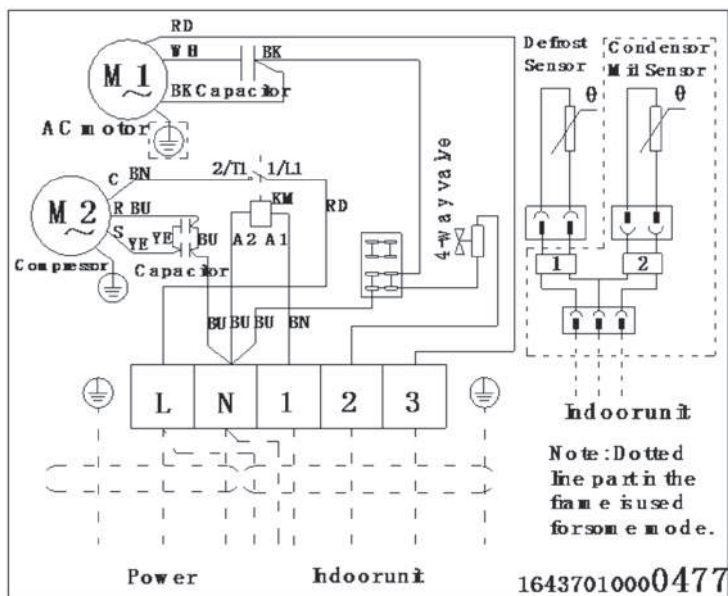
RD

WH

BK

M 1

BK Capacitor

AC motor

2/T1

1/L1

C BN

KM

RD

M 2

R BU

S YE

YE BU

A2 A1

Compressor

Capacitor

4-way valve

BU BU BU

BN

Defrost Sensor

Condensor Mid Sensor

θ

θ

1

2

| L | N | 1 | 2 | 3 |
|---|---|---|---|---|

Indoorunit

Note: Dotted line part in the frame is used for some mode.

Power

Indoorunit

16437010000477